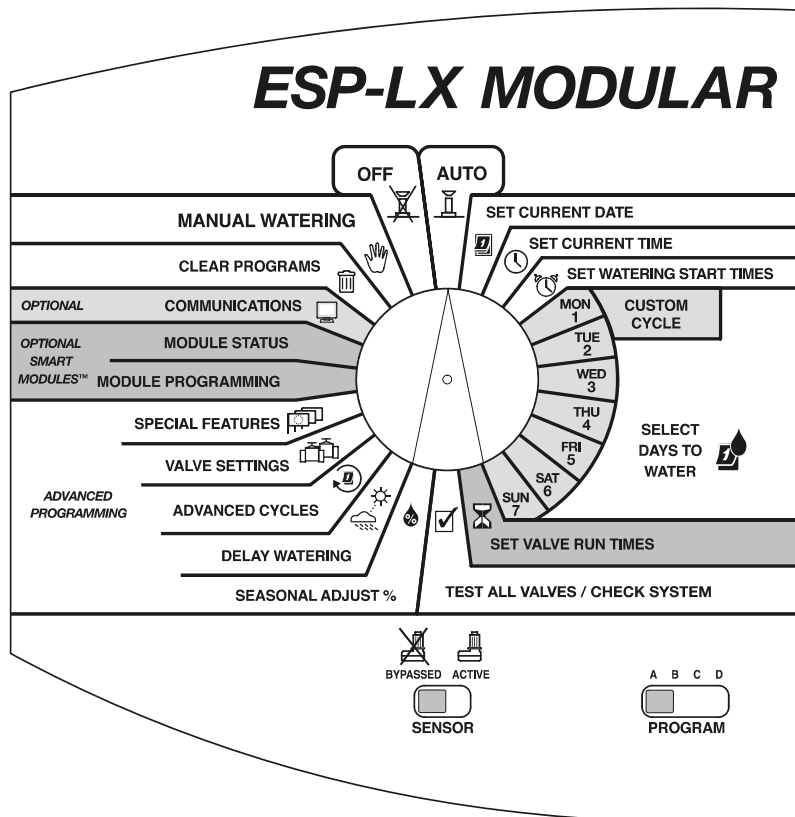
ESP-LX MODULAR

OFF
AUTO

MANUAL WATERING
CLEAR PROGRAMS
OPTIONAL
COMMUNICATIONS
OPTIONAL SMART MODULES™
MODULE STATUS
MODULE PROGRAMMING
SPECIAL FEATURES
VALVE SETTINGS
ADVANCED PROGRAMMING
ADVANCED CYCLES
DELAY WATERING
SEASONAL ADJUST %

SET CURRENT DATE
SET CURRENT TIME
SET WATERING START TIMES
MON 1
TUE 2
WED 3
THU 4
FRI 5
SAT 6
SUN 7
CUSTOM CYCLE
SELECT DAYS TO WATER
SET VALVE RUN TIMES
TEST ALL VALVES / CHECK SYSTEM

BYPASSED ACTIVE
SENSOR

A B C D
PROGRAM